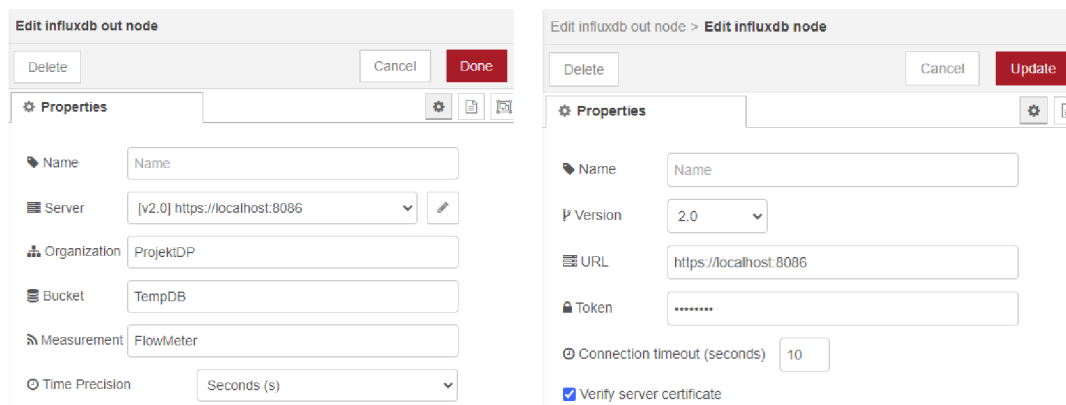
Edit influxdb out node

Delete

Cancel

Done

Properties

Name

Name

Server

[v2.0] https://localhost:8086

Organization

ProjektDP

Bucket

TempDB

Measurement

FlowMeter

Time Precision

Seconds (s)

Edit influxdb out node > Edit influxdb node

Delete

Cancel

Update

Properties

Name

Name

Version

2.0

URL

https://localhost:8086

Token

••••••••

Connection timeout (seconds)

10

Verify server certificate